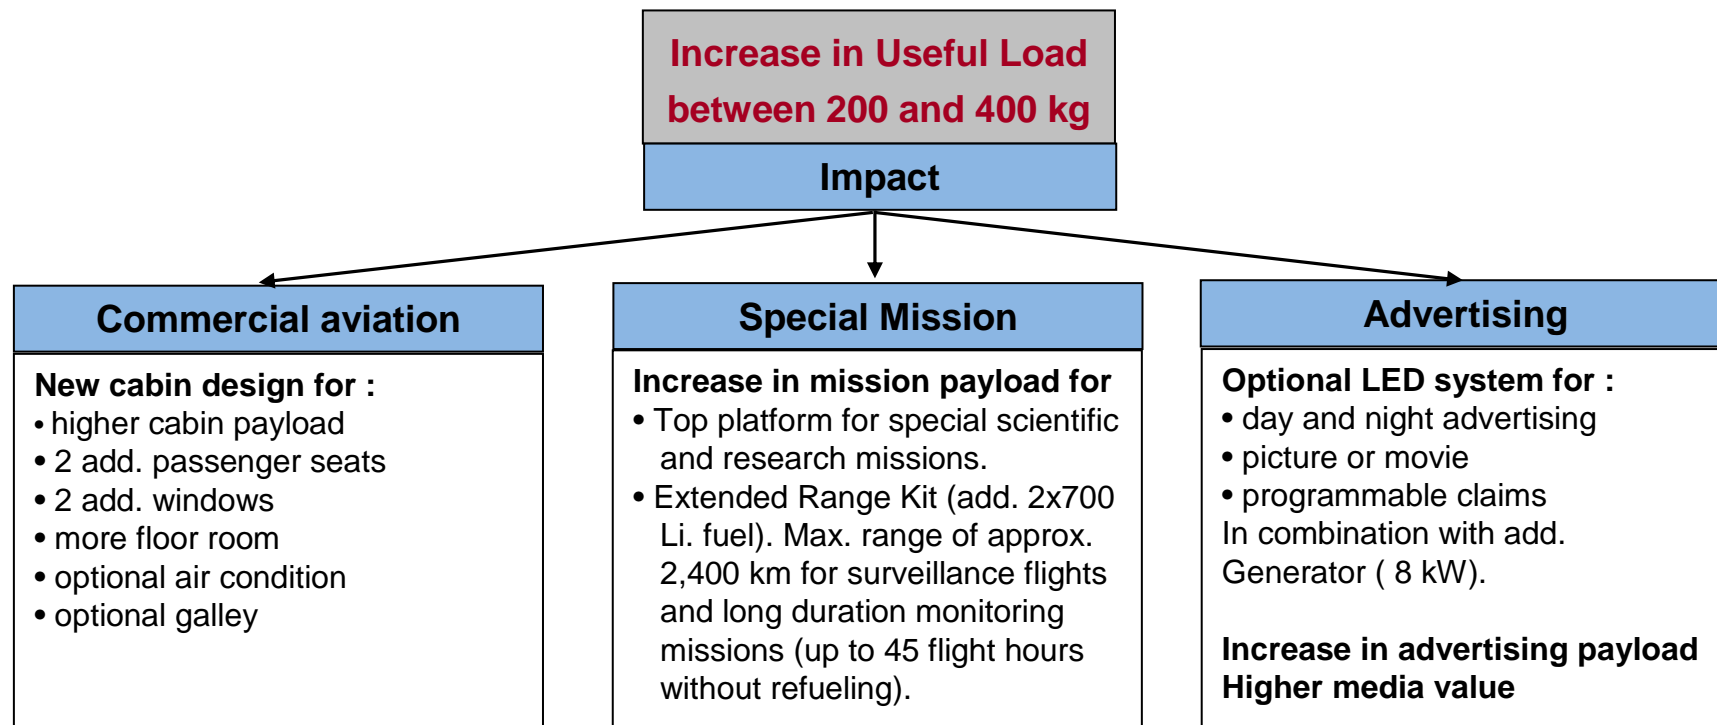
Increase in Useful Load between 200 and 400 kg

Impact

Commercial aviation

New cabin design for :
• higher cabin payload
• 2 add. passenger seats
• 2 add. windows
• more floor room
• optional air condition
• optional galley

Special Mission

Increase in mission payload for
• Top platform for special scientific and research missions.
• Extended Range Kit (add. 2x700 Li. fuel). Max. range of approx. 2,400 km for surveillance flights and long duration monitoring missions (up to 45 flight hours without refueling).

Advertising

Optional LED system for :
• day and night advertising
• picture or movie
• programmable claims
In combination with add. Generator ( 8 kW).

Increase in advertising payload
Higher media value